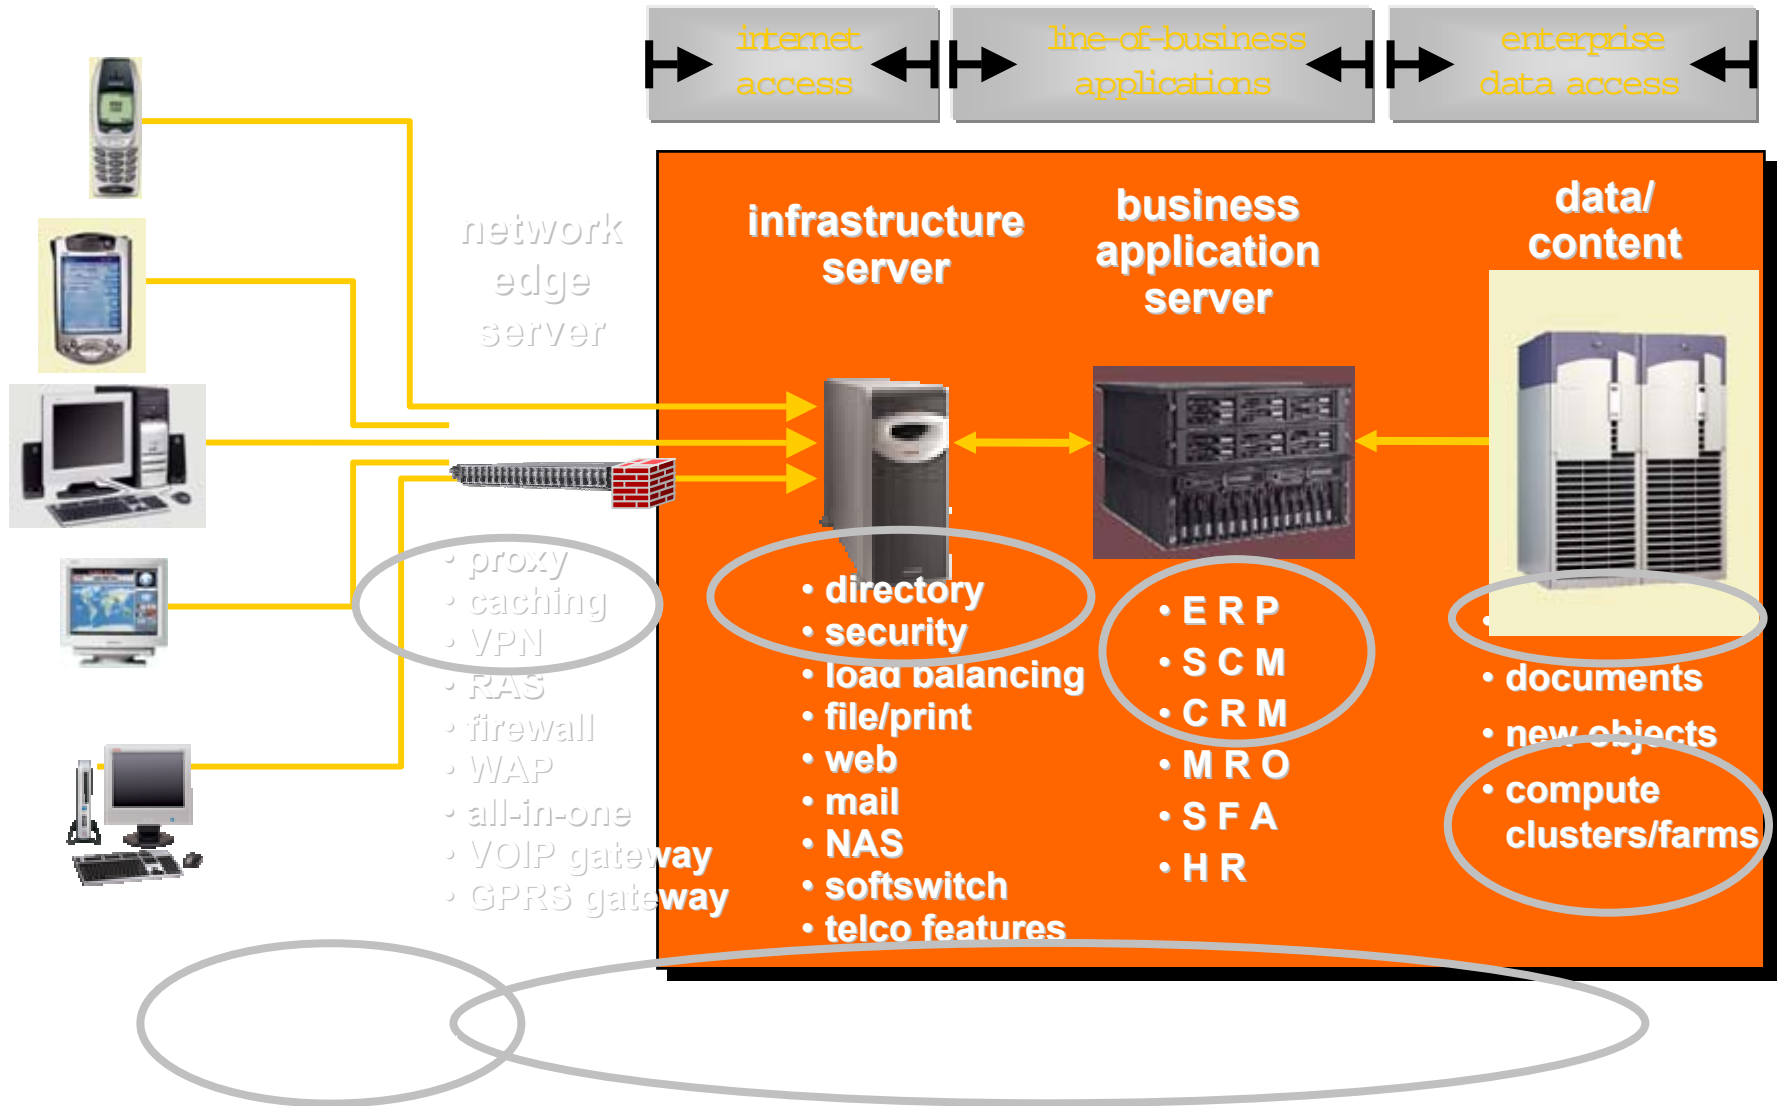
internet access

line-of-business applications

enterprise data access

network edge server

infrastructure server

business application server

data/ content

• proxy
• caching
• VPN
• RAS
• firewall
• WAP
• all-in-one
• VOIP gateway
• GPRS gateway

• directory
• security
• load balancing
• file/print
• web
• mail
• NAS
• softswitch
• telco features

• E R P
• S C M
• C R M
• M R O
• S F A
• H R

•
• documents
• new objects
• compute clusters/farms